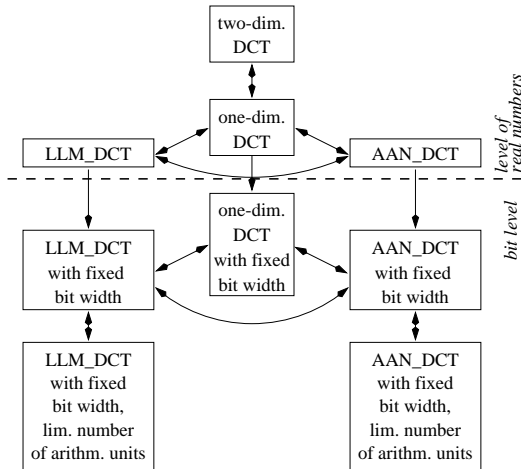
two-dim. DCT

one-dim. DCT

LLM_DCT

AAN_DCT

level of real numbers

bit level

one-dim. DCT with fixed bit width

LLM_DCT with fixed bit width

AAN_DCT with fixed bit width

LLM_DCT with fixed bit width, lim. number of arithm. units

AAN_DCT with fixed bit width, lim. number of arithm. units